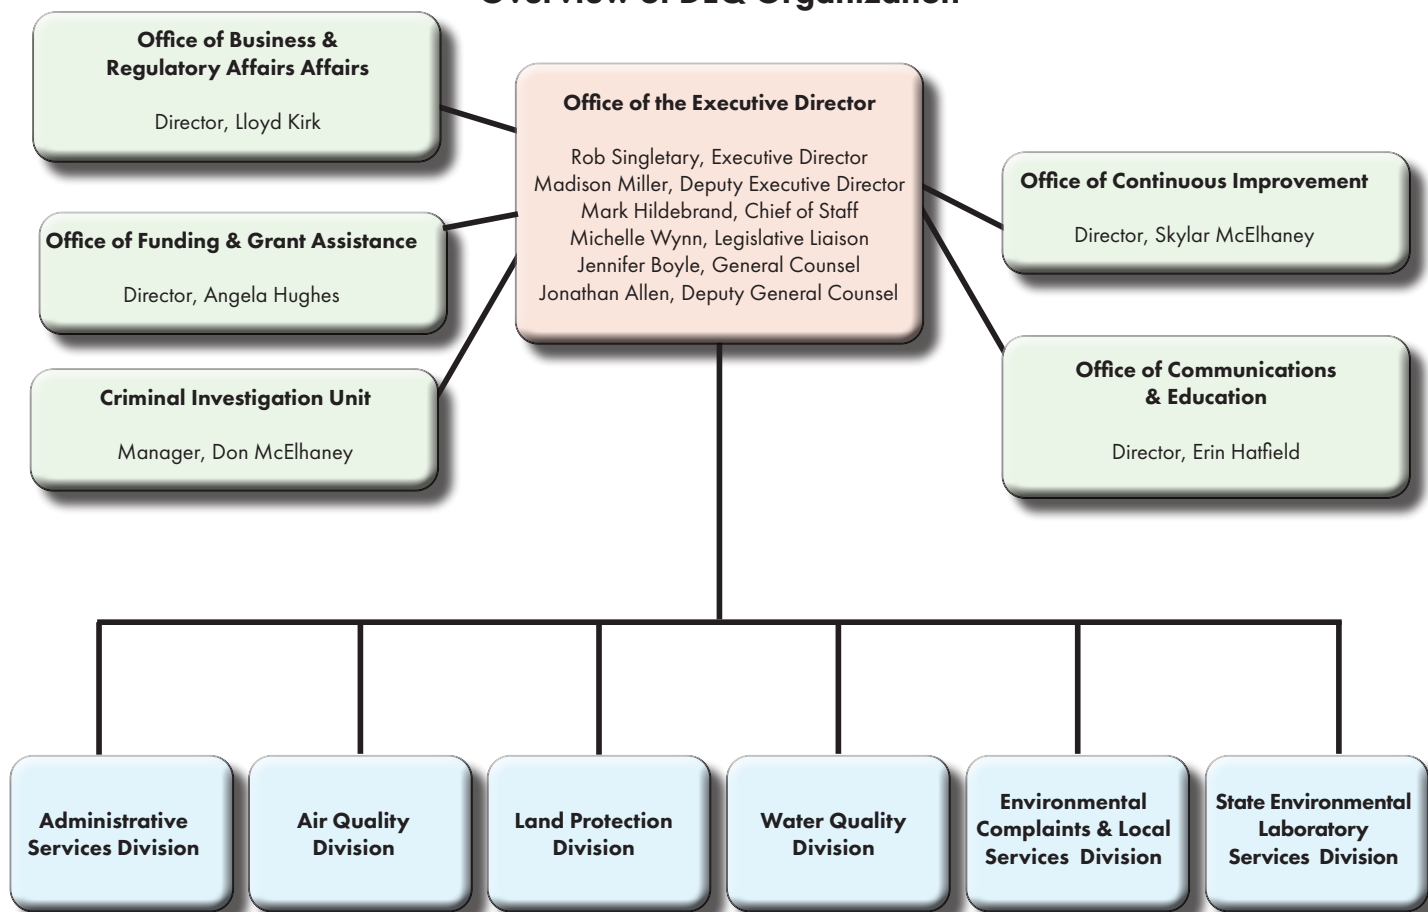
Overview of DEQ Organization

Office of Business & Regulatory Affairs Affairs

Director, Lloyd Kirk

Office of the Executive Director

Rob Singletary, Executive Director
Madison Miller, Deputy Executive Director
Mark Hildebrand, Chief of Staff
Michelle Wynn, Legislative Liaison
Jennifer Boyle, General Counsel
Jonathan Allen, Deputy General Counsel

Office of Continuous Improvement

Director, Skylar McElhaney

Office of Funding & Grant Assistance

Director, Angela Hughes

Office of Communications & Education

Director, Erin Hatfield

Criminal Investigation Unit

Manager, Don McElhaney

Administrative Services Division

Air Quality Division

Land Protection Division

Water Quality Division

Environmental Complaints & Local Services Division

State Environmental Laboratory Services Division